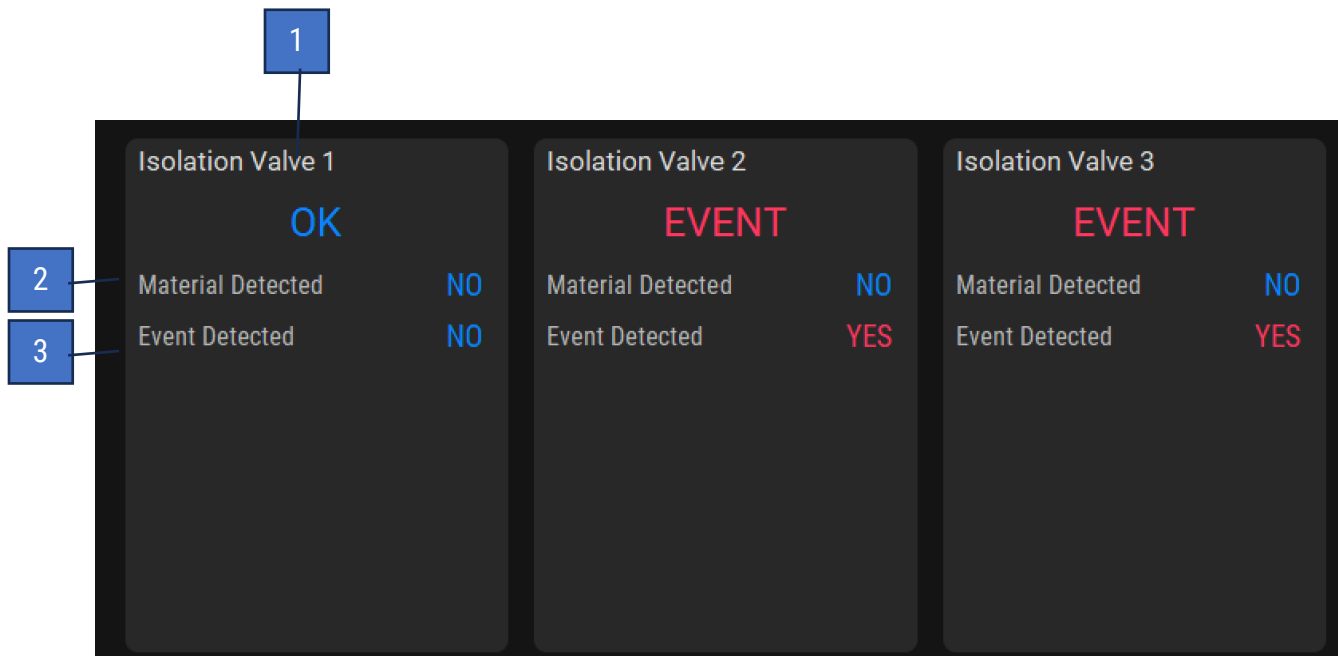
1

2

3

Isolation Valve 1

OK

Material Detected NO

Event Detected NO

Isolation Valve 2

EVENT

Material Detected NO

Event Detected YES

Isolation Valve 3

EVENT

Material Detected NO

Event Detected YES